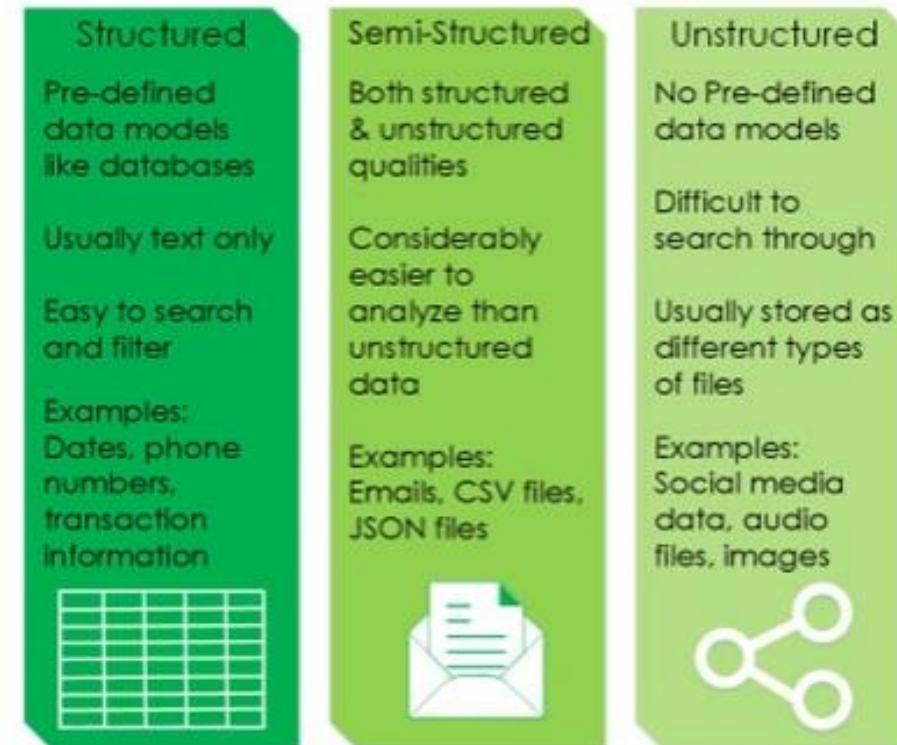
Structured

Pre-defined data models like databases

Usually text only

Easy to search and filter

Examples: Dates, phone numbers, transaction information

Semi-Structured

Both structured & unstructured qualities

Considerably easier to analyze than unstructured data

Examples: Emails, CSV files, JSON files

Unstructured

No Pre-defined data models

Difficult to search through

Usually stored as different types of files

Examples: Social media data, audio files, images